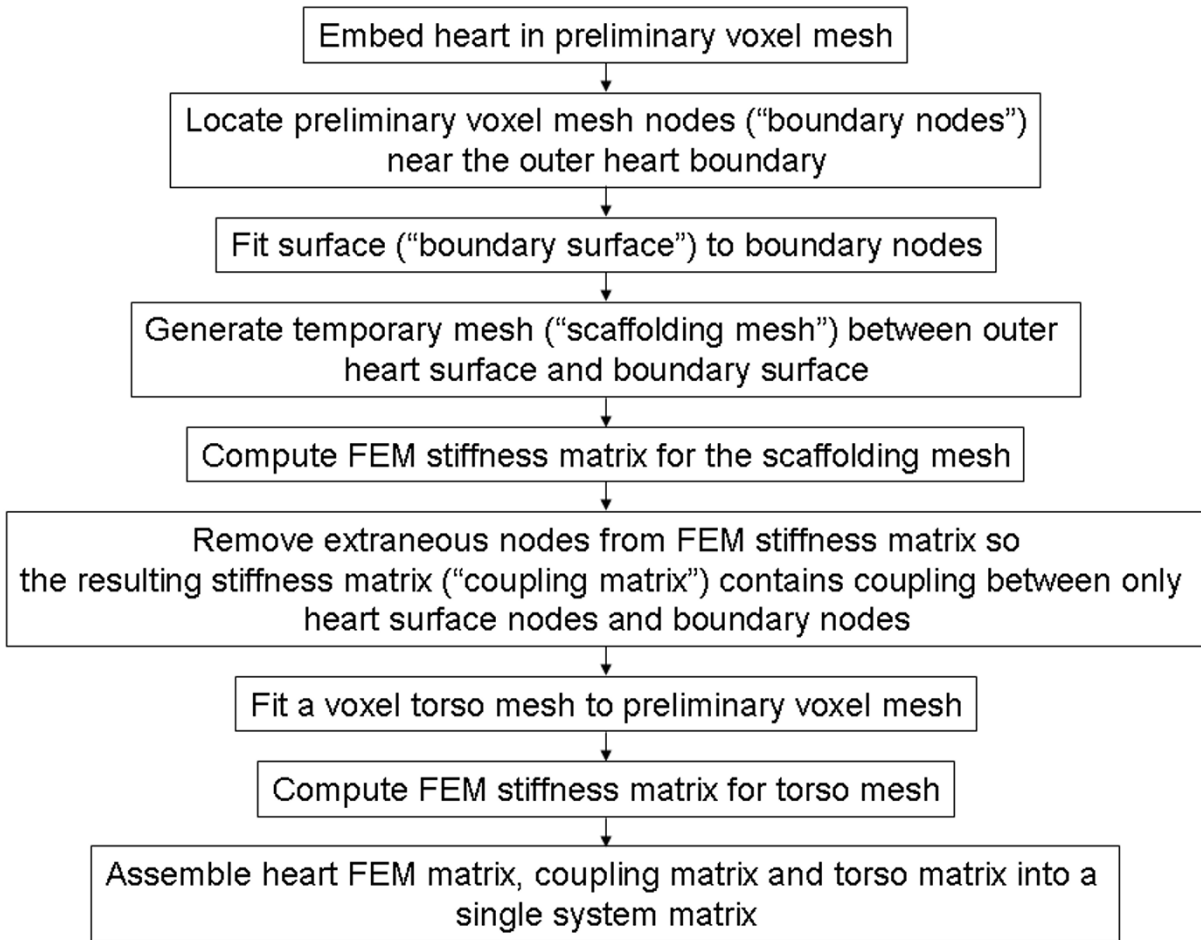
Embed heart in preliminary voxel mesh

Locate preliminary voxel mesh nodes (“boundary nodes”) near the outer heart boundary

Fit surface (“boundary surface”) to boundary nodes

Generate temporary mesh (“scaffolding mesh”) between outer heart surface and boundary surface

Compute FEM stiffness matrix for the scaffolding mesh

Remove extraneous nodes from FEM stiffness matrix so the resulting stiffness matrix (“coupling matrix”) contains coupling between only heart surface nodes and boundary nodes

Fit a voxel torso mesh to preliminary voxel mesh

Compute FEM stiffness matrix for torso mesh

Assemble heart FEM matrix, coupling matrix and torso matrix into a single system matrix